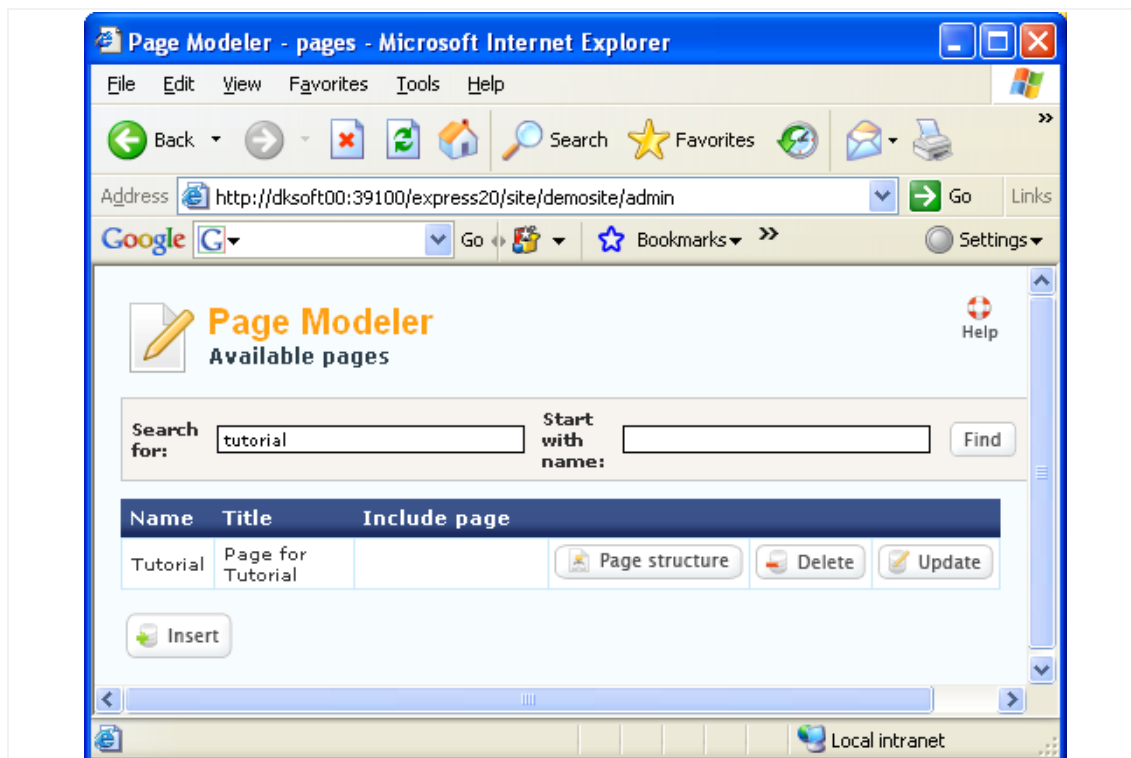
Page Modeler - pages - Microsoft Internet Explorer

File Edit View Favorites Tools Help

Back Search Favorites

Address http://dksoft00:39100/express20/site/demosite/admin Go Links

Google G Go Bookmarks Settings

Page Modeler
Available pages

Help

Search for: tutorial Start with name: Find

| Name | Title | Include page | | | |
|---|---|---|---|---|---|
| Tutorial | Page for Tutorial | | Page structure | Delete | Update |

Insert

Local intranet